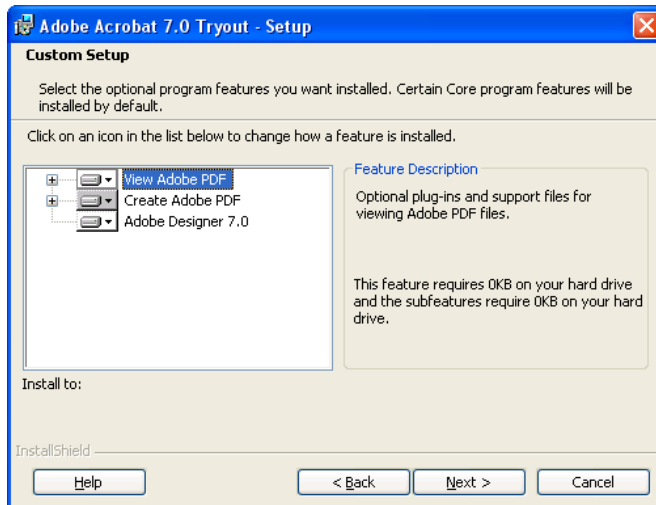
Adobe Acrobat 7.0 Tryout - Setup

Custom Setup

Select the optional program features you want installed. Certain Core program features will be installed by default.

Click on an icon in the list below to change how a feature is installed.

View Adobe PDF
Create Adobe PDF
Adobe Designer 7.0

Feature Description

Optional plug-ins and support files for viewing Adobe PDF files.

This feature requires 0KB on your hard drive and the subfeatures require 0KB on your hard drive.

Install to:

InstallShield

Help

< Back

Next >

Cancel